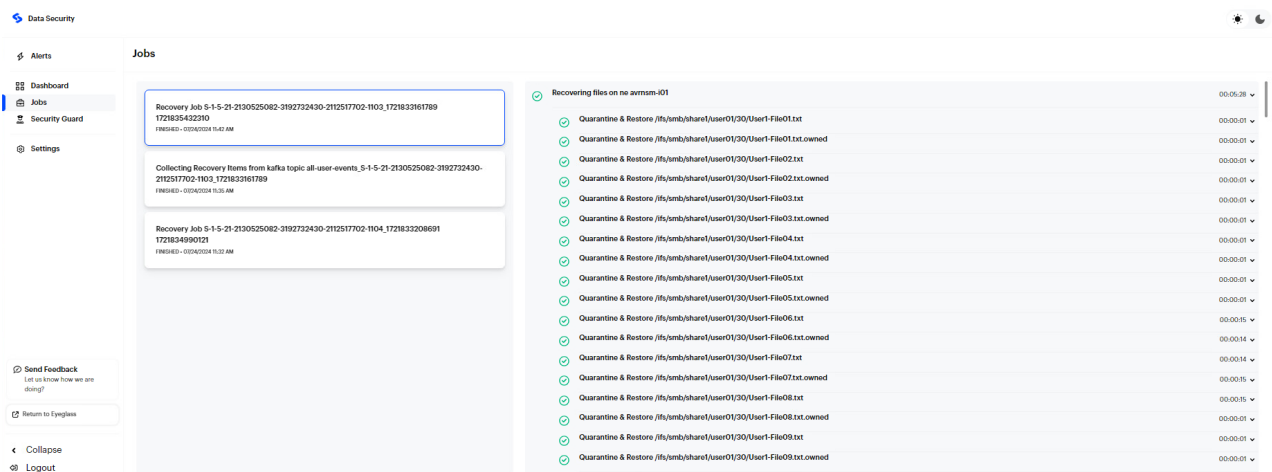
Data Security

Alerts

Dashboard
Jobs
Security Guard

Settings

Jobs

Recovery Job S-1-5-21-2130525082-3192732430-2112517702-1103_1721833161789 1721835432310
FINISHED • 07/24/2024 11:42 AM

Collecting Recovery Items from kafka topic all-user-events_S-1-5-21-2130525082-3192732430-2112517702-1103_1721833161789
FINISHED • 07/24/2024 11:35 AM

Recovery Job S-1-5-21-2130525082-3192732430-2112517702-1104_1721833208691 1721834990121
FINISHED • 07/24/2024 11:32 AM

Recovering files on ne avrnsm-i01 00:05:28

Quarantine & Restore /ifs/smb/share1/user01/30/User1-File01.txt 00:00:01
Quarantine & Restore /ifs/smb/share1/user01/30/User1-File01.txt.owned 00:00:01
Quarantine & Restore /ifs/smb/share1/user01/30/User1-File02.txt 00:00:01
Quarantine & Restore /ifs/smb/share1/user01/30/User1-File02.txt.owned 00:00:01
Quarantine & Restore /ifs/smb/share1/user01/30/User1-File03.txt 00:00:01
Quarantine & Restore /ifs/smb/share1/user01/30/User1-File03.txt.owned 00:00:01
Quarantine & Restore /ifs/smb/share1/user01/30/User1-File04.txt 00:00:01
Quarantine & Restore /ifs/smb/share1/user01/30/User1-File04.txt.owned 00:00:01
Quarantine & Restore /ifs/smb/share1/user01/30/User1-File05.txt 00:00:01
Quarantine & Restore /ifs/smb/share1/user01/30/User1-File05.txt.owned 00:00:01
Quarantine & Restore /ifs/smb/share1/user01/30/User1-File06.txt 00:00:15
Quarantine & Restore /ifs/smb/share1/user01/30/User1-File06.txt.owned 00:00:14
Quarantine & Restore /ifs/smb/share1/user01/30/User1-File07.txt 00:00:14
Quarantine & Restore /ifs/smb/share1/user01/30/User1-File07.txt.owned 00:00:15
Quarantine & Restore /ifs/smb/share1/user01/30/User1-File08.txt 00:00:15
Quarantine & Restore /ifs/smb/share1/user01/30/User1-File08.txt.owned 00:00:01
Quarantine & Restore /ifs/smb/share1/user01/30/User1-File09.txt 00:00:01
Quarantine & Restore /ifs/smb/share1/user01/30/User1-File09.txt.owned 00:00:01

Send Feedback
Let us know how we are doing?

Return to Eyeglass

Collapse
Logout